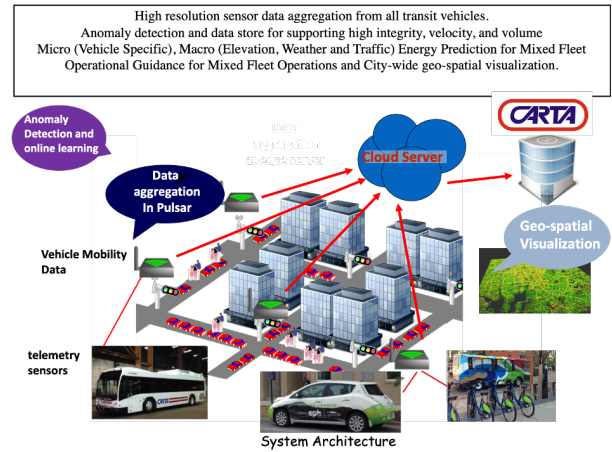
High resolution sensor data aggregation from all transit vehicles.
Anomaly detection and data store for supporting high integrity, velocity, and volume
Micro (Vehicle Specific), Macro (Elevation, Weather and Traffic) Energy Prediction for Mixed Fleet
Operational Guidance for Mixed Fleet Operations and City-wide geo-spatial visualization.

Anomaly Detection and online learning

Data aggregation In Pulsar

Data aggregation at edge server

Cloud Server

CARTA

Geo-spatial Visualization

Vehicle Mobility Data

telemetry sensors

CARTA

System Architecture